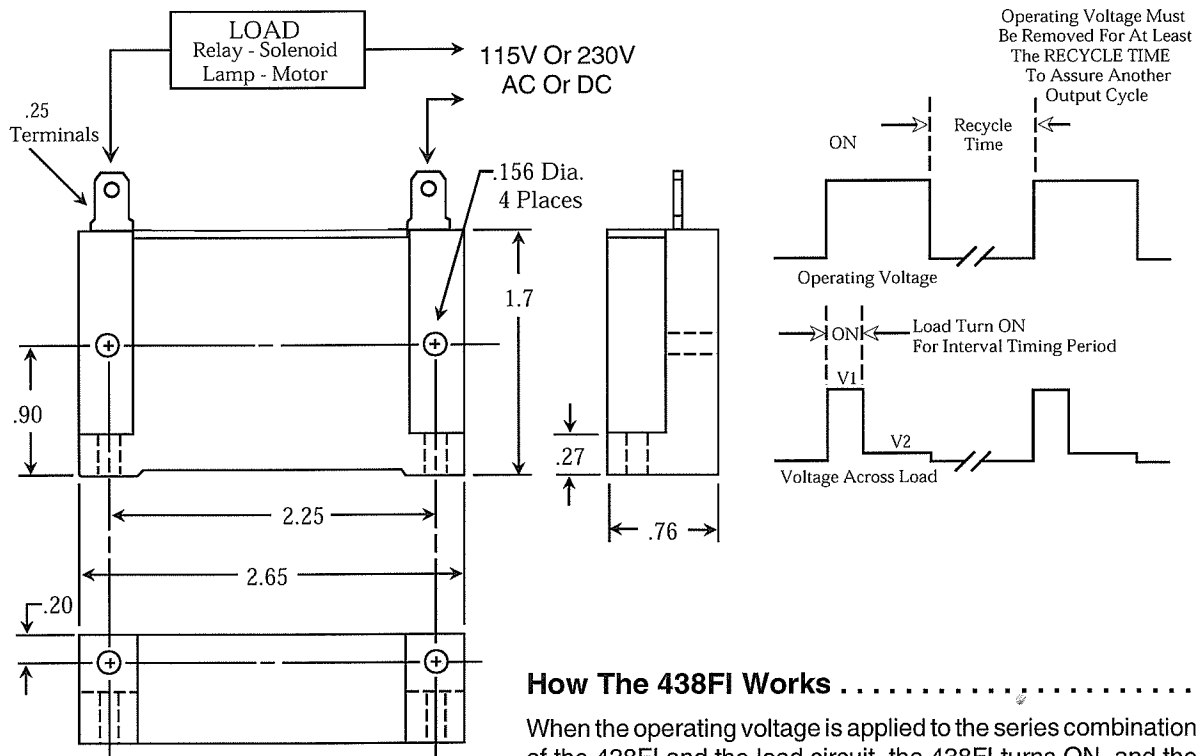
LOAD
Relay - Solenoid
Lamp - Motor

115V Or 230V
AC Or DC

.25
Terminals

.156 Dia.
4 Places

1.7

.90

.27

.76

2.25

2.65

.20

Operating Voltage Must
Be Removed For At Least
The RECYCLE TIME
To Assure Another
Output Cycle

ON

Recycle
Time

Operating Voltage

ON

Load Turn ON
For Interval Timing Period

V1

V2

Voltage Across Load

How The 438FI Works . . . . . . . . . . . . . . . . . . .

When the operating voltage is applied to the series combination of the 438FI and the load circuit, the 438FI turns ON, and the